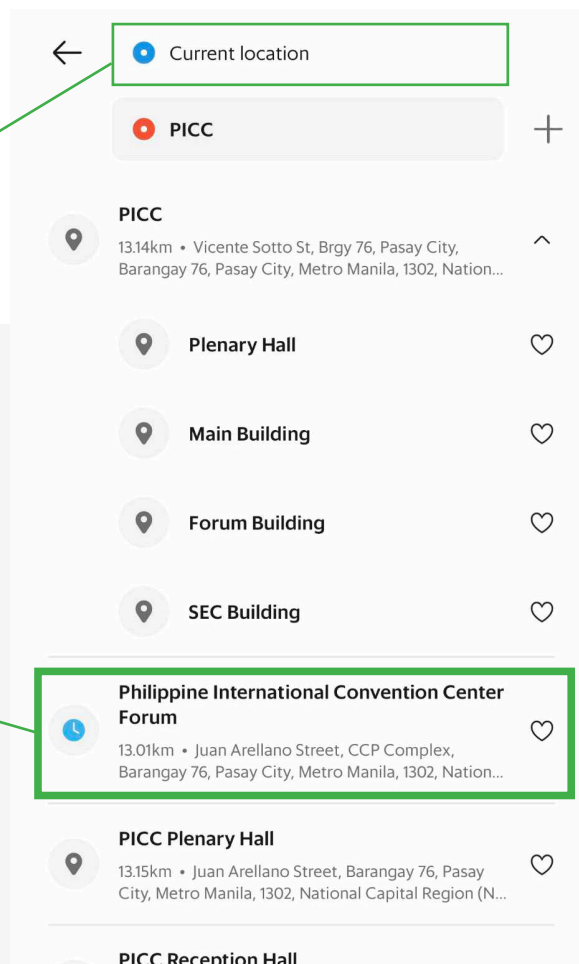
Current location

PICC

PICC
13.14km • Vicente Sotto St, Brgy 76, Pasay City, Barangay 76, Pasay City, Metro Manila, 1302, Nation...

Plenary Hall

Main Building

Forum Building

SEC Building

Philippine International Convention Center Forum
13.01km • Juan Arellano Street, CCP Complex, Barangay 76, Pasay City, Metro Manila, 1302, Nation...

PICC Plenary Hall
13.15km • Juan Arellano Street, Barangay 76, Pasay City, Metro Manila, 1302, National Capital Region (N...

PICC Reception Hall